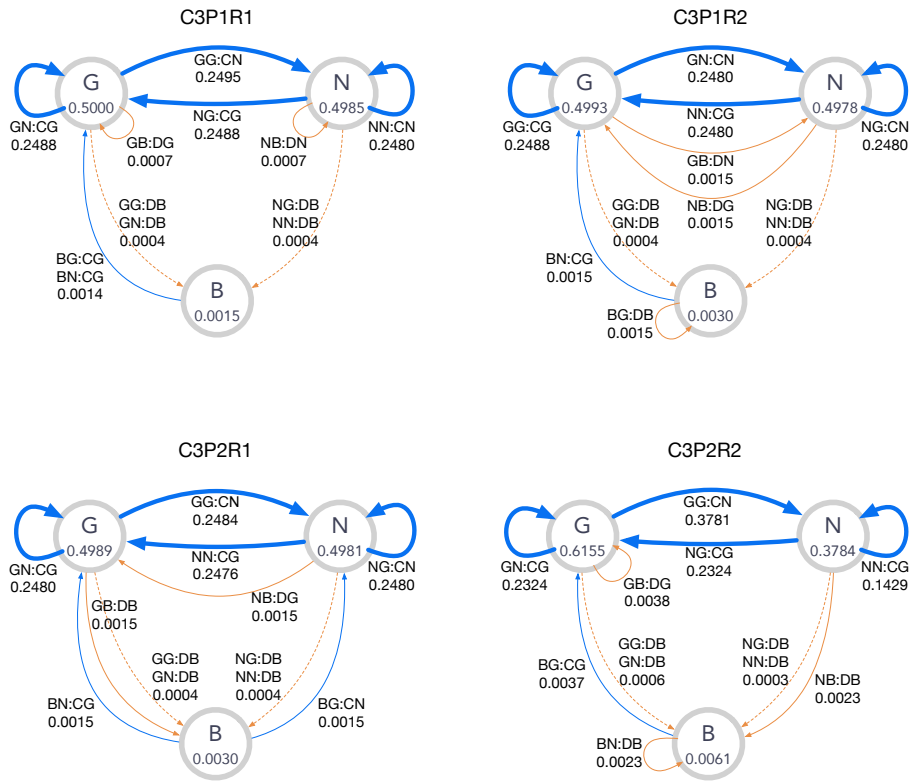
C3P1R1

G
0.5000
N
0.4985
B
0.0015

GG:CN
0.2495
NG:CG
0.2488
GN:CG
0.2488
GB:DG
0.0007
NB:DN
0.0007
NN:CN
0.2480
GG:DB
GN:DB
0.0004
NG:DB
NN:DB
0.0004
BG:CG
BN:CG
0.0014

C3P1R2

G
0.4993
N
0.4978
B
0.0030

GN:CN
0.2480
NN:CG
0.2480
GG:CG
0.2488
NG:CN
0.2480
GB:DN
0.0015
NB:DG
0.0015
GG:DB
GN:DB
0.0004
NG:DB
NN:DB
0.0004
BN:CG
0.0015
BG:DB
0.0015

C3P2R1

G
0.4989
N
0.4981
B
0.0030

GG:CN
0.2484
NN:CG
0.2476
GN:CG
0.2480
NG:CN
0.2480
NB:DG
0.0015
GB:DB
0.0015
GG:DB
GN:DB
0.0004
NG:DB
NN:DB
0.0004
BN:CG
0.0015
BG:CN
0.0015

C3P2R2

G
0.6155
N
0.3784
B
0.0061

GG:CN
0.3781
NG:CG
0.2324
GN:CG
0.2324
GB:DG
0.0038
NN:CG
0.1429
GG:DB
GN:DB
0.0006
NG:DB
NN:DB
0.0003
NB:DB
0.0023
BG:CG
0.0037
BN:DB
0.0023